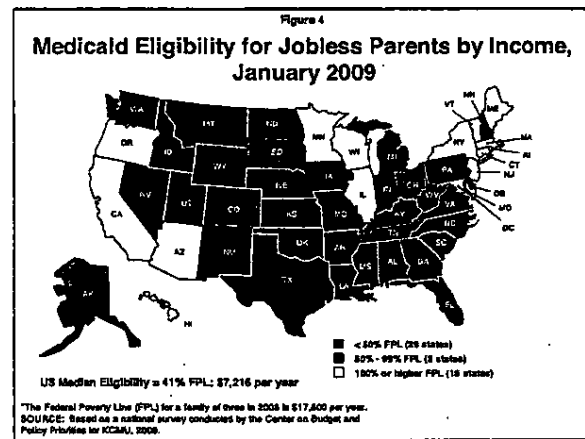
Figure 4

Medicaid Eligibility for Jobless Parents by Income, January 2009

WA
OR
CA
NV
ID
MT
WY
UT
AZ
CO
NM
ND
SD
NE
KS
OK
TX
MN
IA
MO
AR
LA
WI
IL
MI
IN
OH
KY
TN
MS
AL
GA
FL
SC
NC
VA
WV
PA
NY
VT
NH
ME
MA
RI
CT
NJ
DE
MD
DC
AK
HI

■ < 50% FPL (26 states)
■ 50% - 99% FPL (8 states)
□ 100% or higher FPL (16 states)

US Median Eligibility = 41% FPL: $7,216 per year

*The Federal Poverty Line (FPL) for a family of three in 2008 is $17,600 per year.
SOURCE: Based on a national survey conducted by the Center on Budget and Policy Priorities for KCMU, 2009.